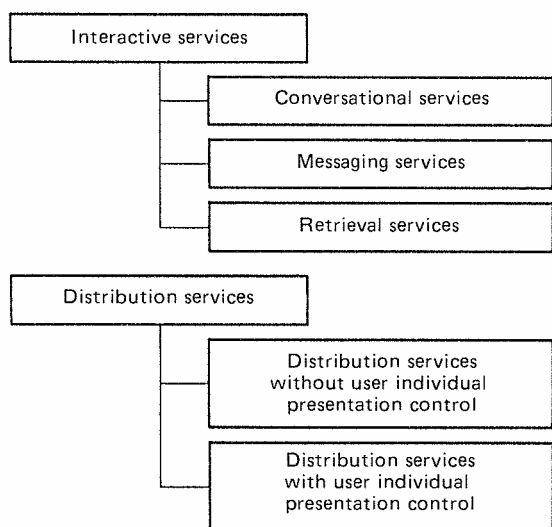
Interactive services

Conversational services

Messaging services

Retrieval services

Distribution services

Distribution services without user individual presentation control

Distribution services with user individual presentation control